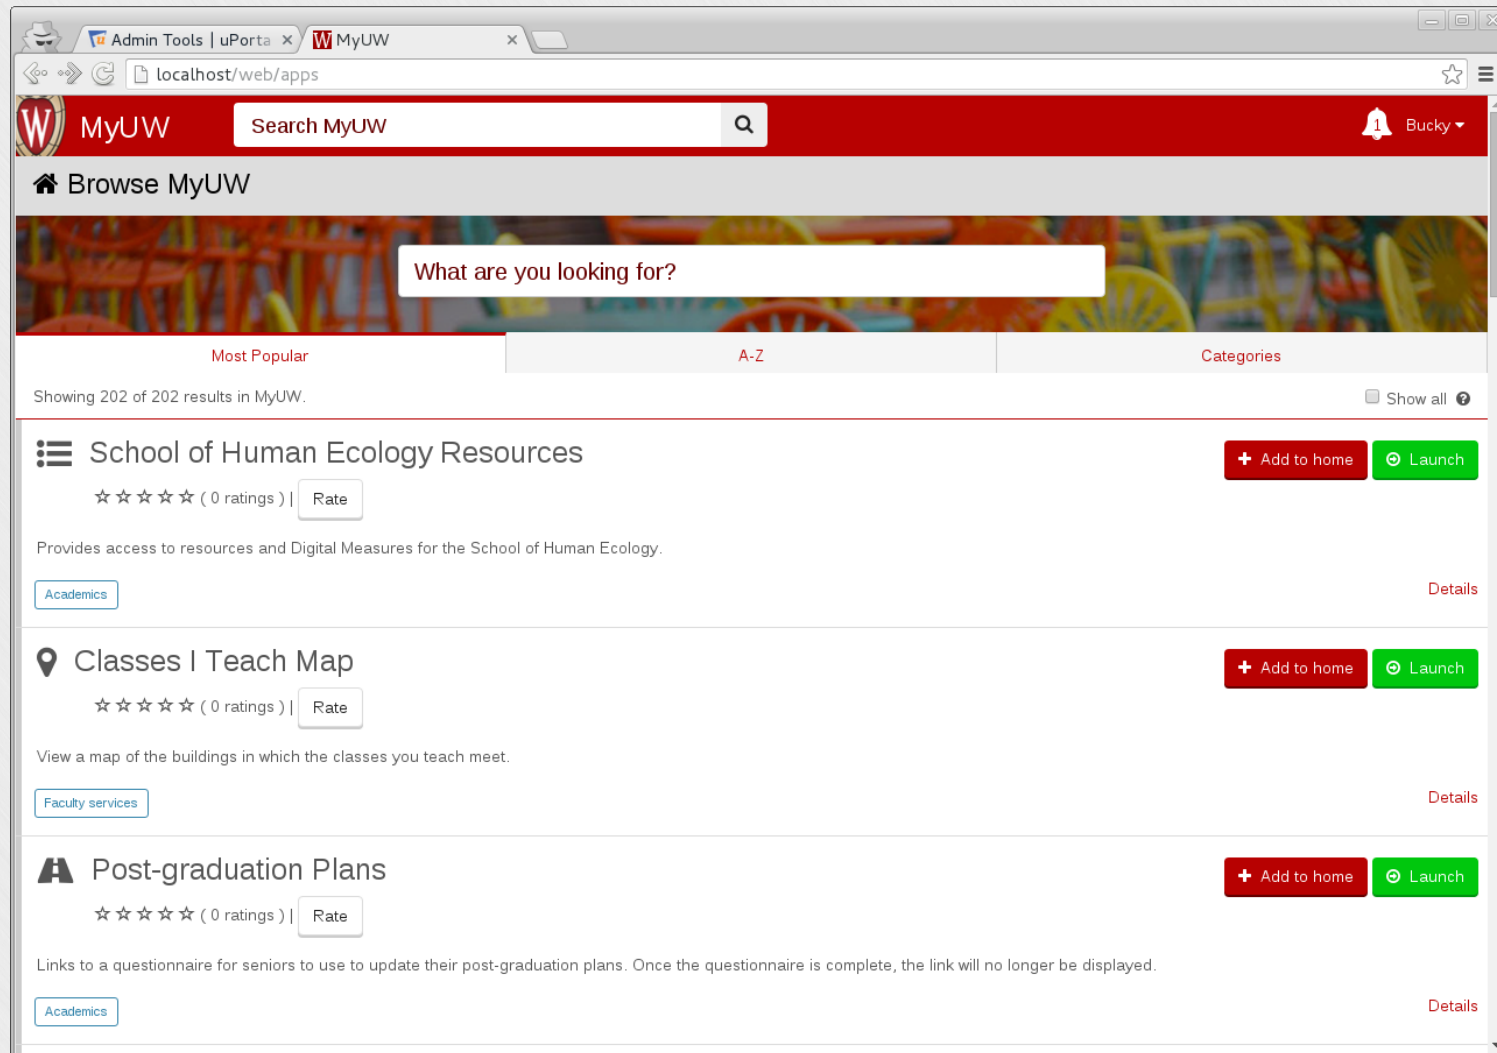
Admin Tools | uPorta ×
MyUW ×

localhost/web/apps

MyUW
Search MyUW
1 Bucky

Browse MyUW

What are you looking for?

Most Popular | A-Z | Categories

Showing 202 of 202 results in MyUW.
Show all

School of Human Ecology Resources
☆☆☆☆☆ ( 0 ratings ) | Rate
+ Add to home
Launch
Provides access to resources and Digital Measures for the School of Human Ecology.
Academics
Details

Classes I Teach Map
☆☆☆☆☆ ( 0 ratings ) | Rate
+ Add to home
Launch
View a map of the buildings in which the classes you teach meet.
Faculty services
Details

Post-graduation Plans
☆☆☆☆☆ ( 0 ratings ) | Rate
+ Add to home
Launch
Links to a questionnaire for seniors to use to update their post-graduation plans. Once the questionnaire is complete, the link will no longer be displayed.
Academics
Details